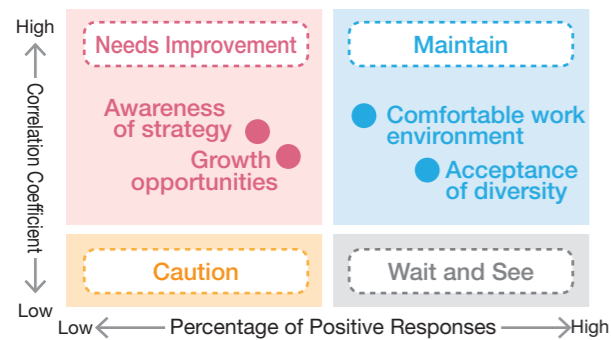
High

Correlation Coefficient

Low

Needs Improvement

Awareness of strategy

Growth opportunities

Maintain

Comfortable work environment

Acceptance of diversity

Caution

Wait and See

Low Percentage of Positive Responses High